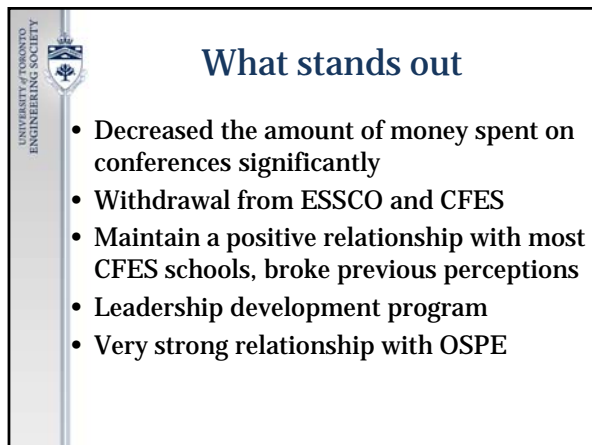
UNIVERSITY of TORONTO ENGINEERING SOCIETY

What stands out

• Decreased the amount of money spent on conferences significantly
• Withdrawal from ESSCO and CFES
• Maintain a positive relationship with most CFES schools, broke previous perceptions
• Leadership development program
• Very strong relationship with OSPE